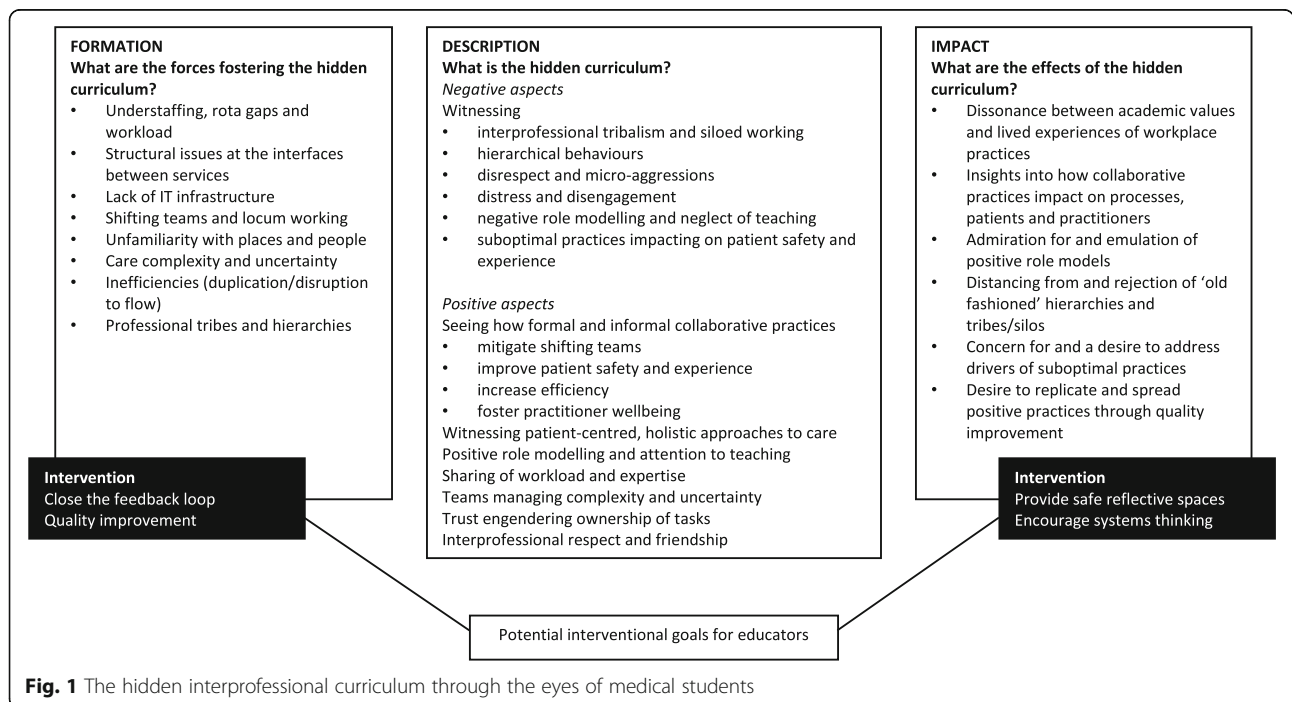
FORMATION
What are the forces fostering the hidden curriculum?
• Understaffing, rota gaps and workload
• Structural issues at the interfaces between services
• Lack of IT infrastructure
• Shifting teams and locum working
• Unfamiliarity with places and people
• Care complexity and uncertainty
• Inefficiencies (duplication/disruption to flow)
• Professional tribes and hierarchies

Intervention
Close the feedback loop
Quality improvement

DESCRIPTION
What is the hidden curriculum?
Negative aspects
Witnessing
• interprofessional tribalism and siloed working
• hierarchical behaviours
• disrespect and micro-aggressions
• distress and disengagement
• negative role modelling and neglect of teaching
• suboptimal practices impacting on patient safety and experience

Positive aspects
Seeing how formal and informal collaborative practices
• mitigate shifting teams
• improve patient safety and experience
• increase efficiency
• foster practitioner wellbeing
Witnessing patient-centred, holistic approaches to care
Positive role modelling and attention to teaching
Sharing of workload and expertise
Teams managing complexity and uncertainty
Trust engendering ownership of tasks
Interprofessional respect and friendship

IMPACT
What are the effects of the hidden curriculum?
• Dissonance between academic values and lived experiences of workplace practices
• Insights into how collaborative practices impact on processes, patients and practitioners
• Admiration for and emulation of positive role models
• Distancing from and rejection of 'old fashioned' hierarchies and tribes/silos
• Concern for and a desire to address drivers of suboptimal practices
• Desire to replicate and spread positive practices through quality improvement

Intervention
Provide safe reflective spaces
Encourage systems thinking

Potential interventional goals for educators

Fig. 1 The hidden interprofessional curriculum through the eyes of medical students